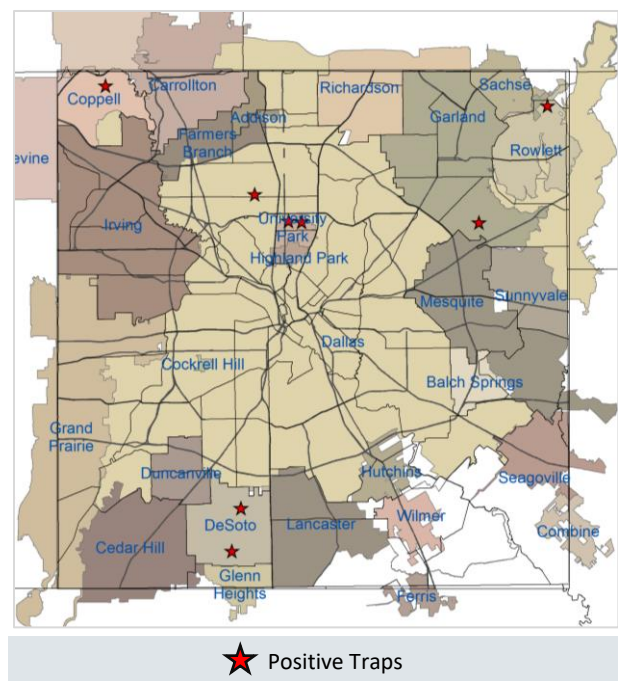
Coppell
Carrollton
Addison
Richardson
Sachse
Garland
Rowlett
Farmers Branch
evine
Irving
University Park
Highland Park
Mesquite
Sunnyvale
Dallas
Cockrell Hill
Balch Springs
Grand Prairie
Duncanville
Hutchins
Seagoville
DeSoto
Lancaster
Wilmer
Combine
Cedar Hill
Glenn Heights
Ferris

Positive Traps